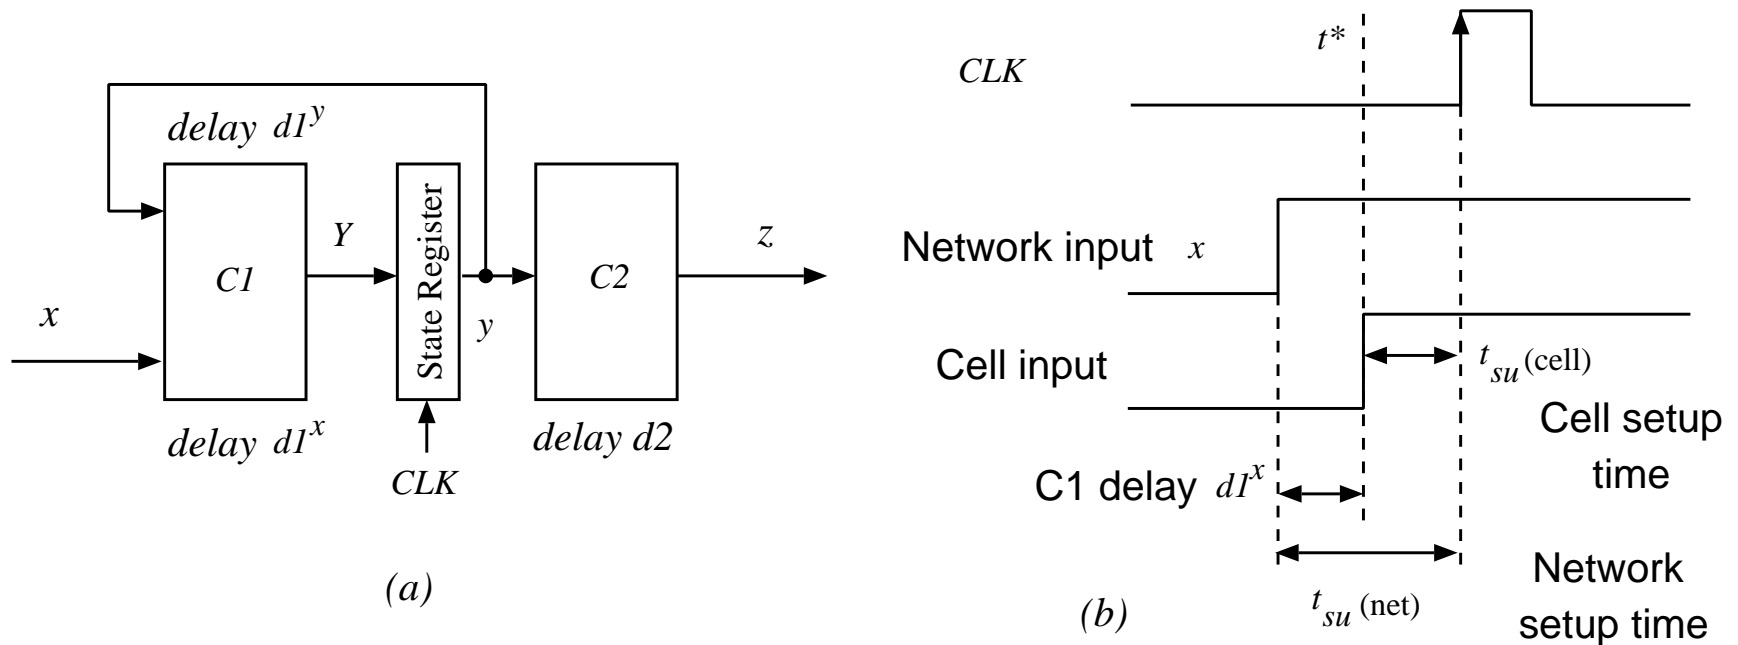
delay $d1^y$

$C1$

$Y$

State Register

$y$

$C2$

$z$

$x$

delay $d1^x$

CLK

delay $d2$

(a)

$t^*$

CLK

Network input $x$

Cell input

$t_{su}$(cell)

Cell setup time

C1 delay $d1^x$

Network setup time

(b)

$t_{su}$ (net)